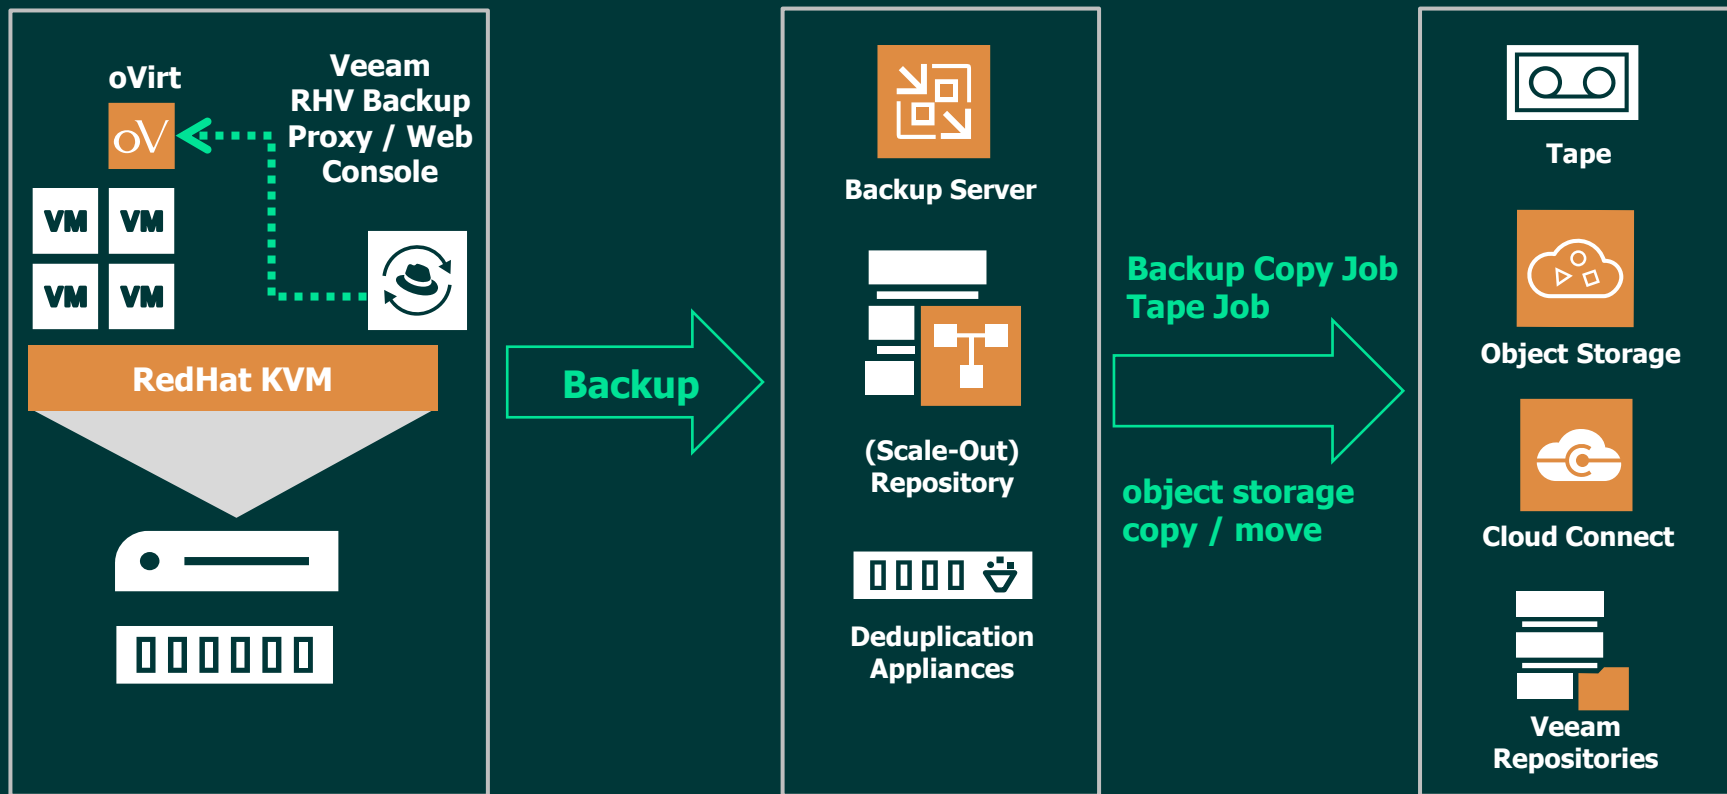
oVirt

oV

Veeam RHV Backup Proxy / Web Console

VM VM
VM VM

RedHat KVM

Backup

Backup Server

(Scale-Out) Repository

Deduplication Appliances

Backup Copy Job
Tape Job

object storage copy / move

Tape

Object Storage

Cloud Connect

Veeam Repositories